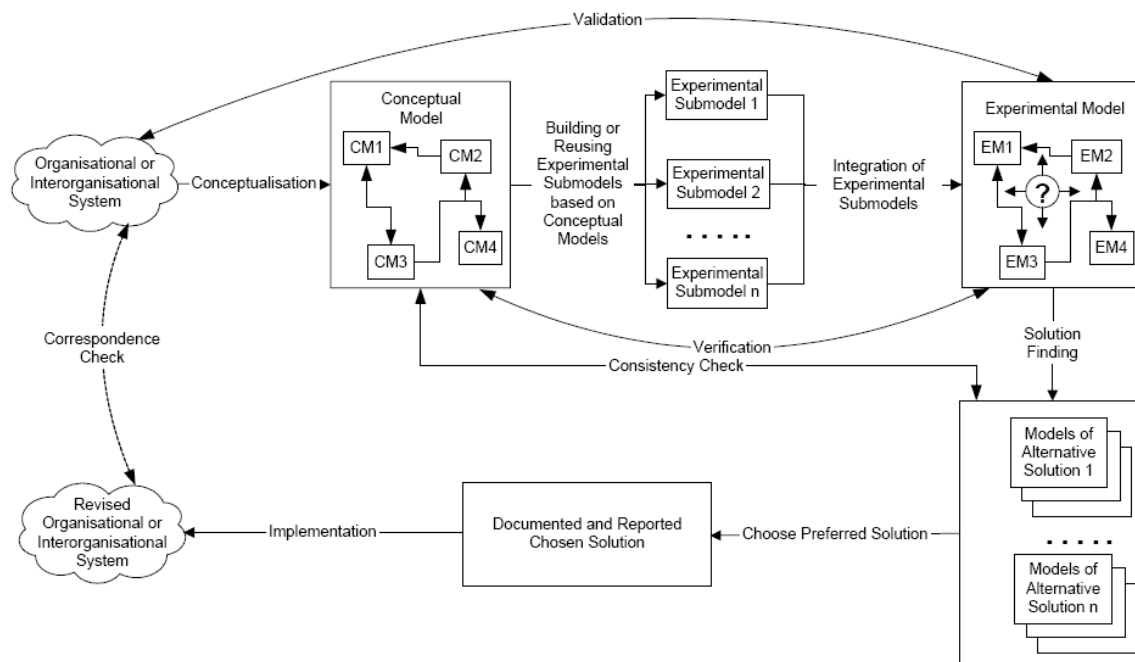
Validation

Organisational or Interorganisational System

Conceptualisation

Conceptual Model

CM1
CM2
CM3
CM4

Building or Reusing Experimental Submodels based on Conceptual Models

Experimental Submodel 1
Experimental Submodel 2
. . . . .
Experimental Submodel n

Integration of Experimental Submodels

Experimental Model

EM1
EM2
?
EM3
EM4

Verification

Correspondence Check

Consistency Check

Solution Finding

Models of Alternative Solution 1
. . . . .
Models of Alternative Solution n

Revised Organisational or Interorganisational System

Implementation

Documented and Reported Chosen Solution

Choose Preferred Solution